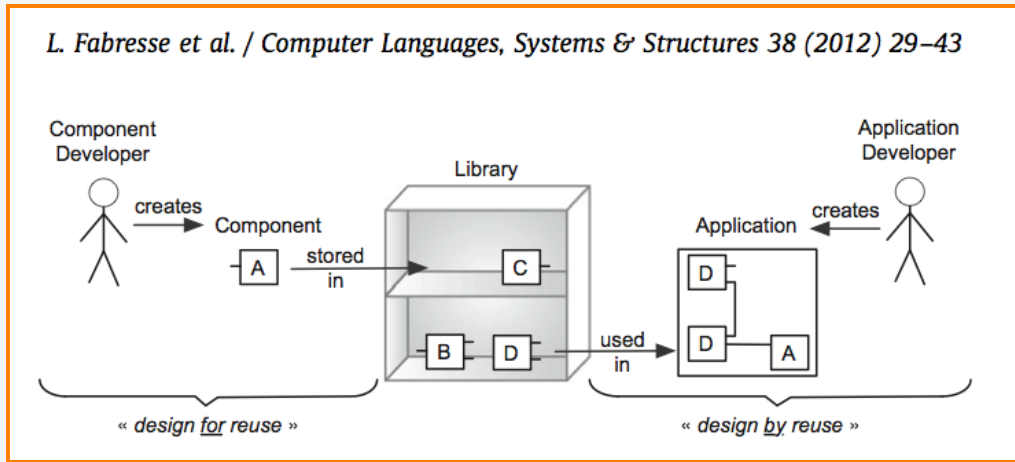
L. Fabresse et al. / Computer Languages, Systems & Structures 38 (2012) 29–43

Component Developer

creates

Component

A

stored in

Library

C

B

D

used in

Application Developer

creates

Application

D

D

A

« design for reuse »

« design by reuse »